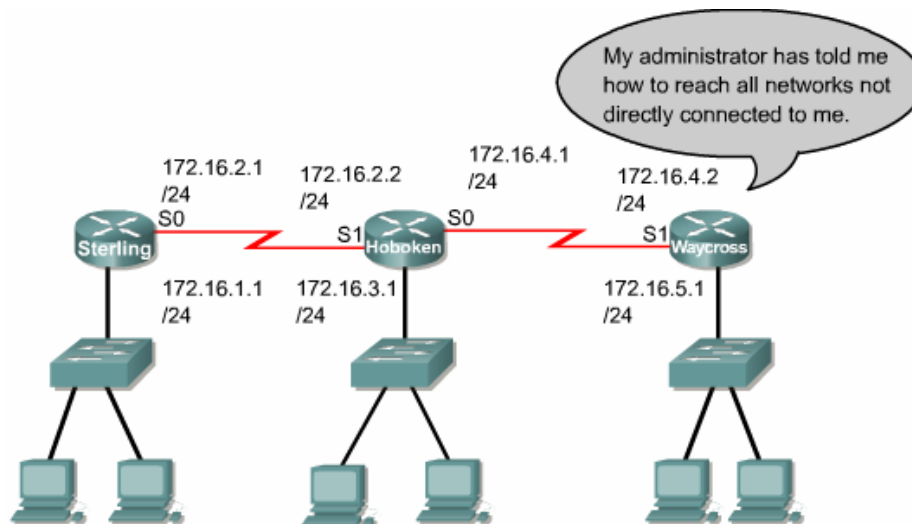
My administrator has told me how to reach all networks not directly connected to me.

172.16.2.1
/24
S0
Sterling
172.16.1.1
/24

172.16.2.2
/24
S1
Hoboken
S0
172.16.3.1
/24

172.16.4.1
/24

172.16.4.2
/24
S1
Waycross
172.16.5.1
/24